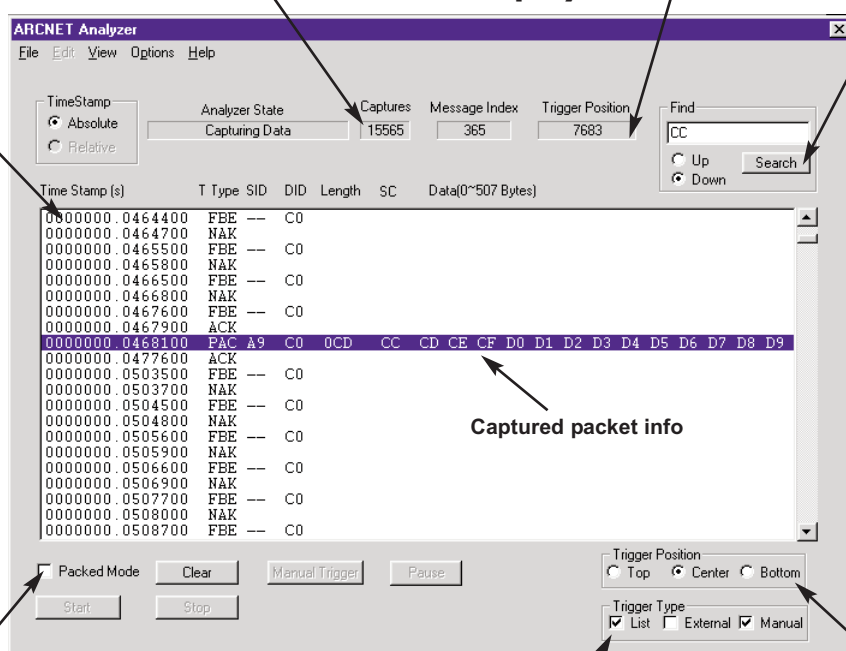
ARCNET Analyzer

File Edit View Options Help

TimeStamp
Absolute
Relative

Analyzer State
Capturing Data

Captures
15565

Message Index
365

Trigger Position
7683

Find
CC
Up
Down
Search

| Time Stamp (s) | T Type | SID | DID | Length | SC | Data(0~507 Bytes) |
|---|---|---|---|---|---|---|
| 0000000.0464400 | FBE | -- | C0 | | | |
| 0000000.0464700 | NAK | | | | | |
| 0000000.0465500 | FBE | -- | C0 | | | |
| 0000000.0465800 | NAK | | | | | |
| 0000000.0466500 | FBE | -- | C0 | | | |
| 0000000.0466800 | NAK | | | | | |
| 0000000.0467600 | FBE | -- | C0 | | | |
| 0000000.0467900 | ACK | | | | | |
| 0000000.0468100 | PAC | A9 | C0 | 0CD | CC | CD CE CF D0 D1 D2 D3 D4 D5 D6 D7 D8 D9 |
| 0000000.0477600 | ACK | | | | | |
| 0000000.0503500 | FBE | -- | C0 | | | |
| 0000000.0503700 | NAK | | | | | |
| 0000000.0504500 | FBE | -- | C0 | | | |
| 0000000.0504800 | NAK | | | | | |
| 0000000.0505600 | FBE | -- | C0 | | | |
| 0000000.0505900 | NAK | | | | | |
| 0000000.0506600 | FBE | -- | C0 | | | |
| 0000000.0506900 | NAK | | | | | |
| 0000000.0507700 | FBE | -- | C0 | | | |
| 0000000.0508000 | NAK | | | | | |
| 0000000.0508700 | FBE | -- | C0 | | | |

Captured packet info

Packed Mode
Clear
Manual Trigger
Pause
Start
Stop

Trigger Position
Top
Center
Bottom

Trigger Type
List
External
Manual